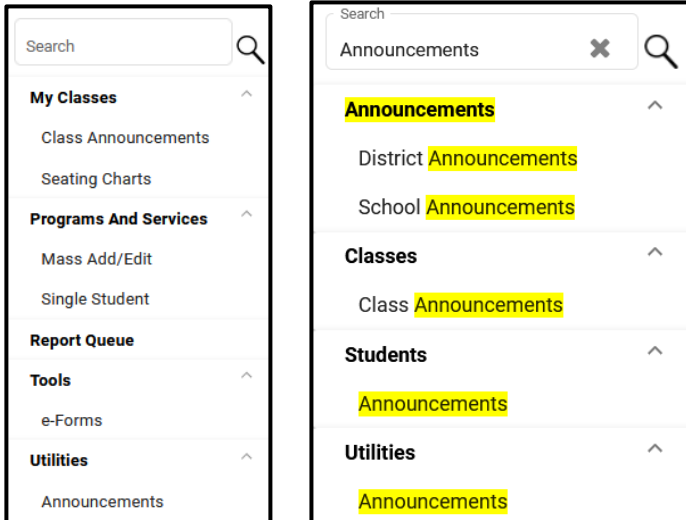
Search

My Classes

Class Announcements

Seating Charts

Programs And Services

Mass Add/Edit

Single Student

Report Queue

Tools

e-Forms

Utilities

Announcements

Search

Announcements

Announcements

District Announcements

School Announcements

Classes

Class Announcements

Students

Announcements

Utilities

Announcements